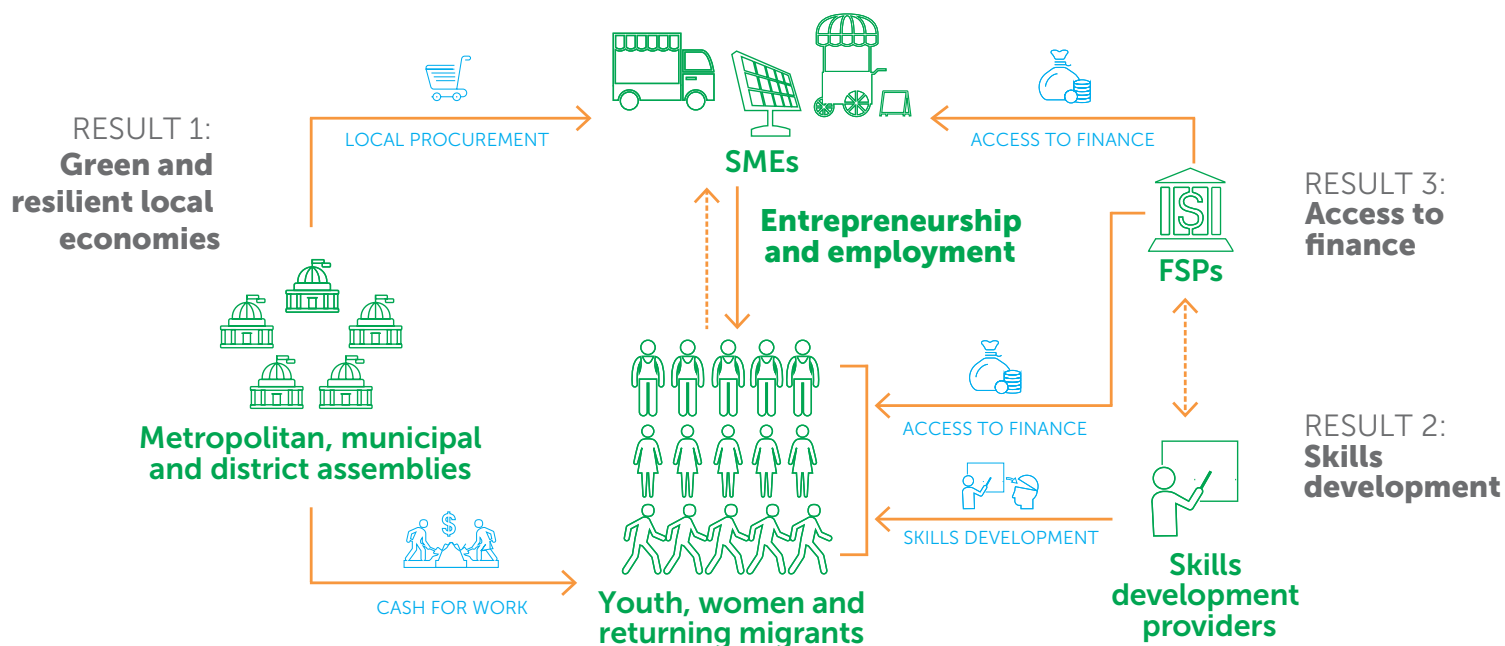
RESULT 1:
Green and resilient local economies

LOCAL PROCUREMENT

SMEs

ACCESS TO FINANCE

Entrepreneurship and employment

RESULT 3:
Access to finance

FSPs

Metropolitan, municipal and district assemblies

ACCESS TO FINANCE

RESULT 2:
Skills development

SKILLS DEVELOPMENT

CASH FOR WORK

Youth, women and returning migrants

Skills development providers